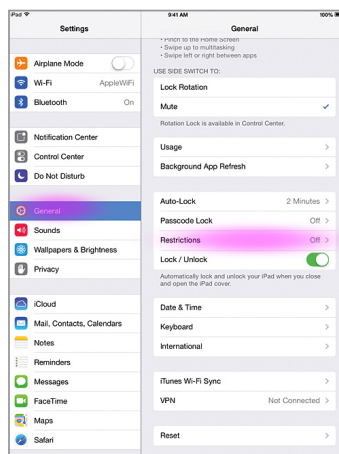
iPad
9:41 AM
100%

Settings

Airplane Mode
Wi-Fi AppleWiFi
Bluetooth On

Notification Center
Control Center
Do Not Disturb

General
Sounds
Wallpapers & Brightness
Privacy

iCloud
Mail, Contacts, Calendars
Notes
Reminders
Messages
FaceTime
Maps
Safari

General

• Pinch to the Home Screen
• Swipe up to multitasking
• Swipe left or right between apps

USE SIDE SWITCH TO:
Lock Rotation
Mute
Rotation Lock is available in Control Center.

Usage
Background App Refresh

Auto-Lock 2 Minutes
Passcode Lock Off
Restrictions Off
Lock / Unlock
Automatically lock and unlock your iPad when you close and open the iPad cover.

Date & Time
Keyboard
International

iTunes Wi-Fi Sync
VPN Not Connected

Reset